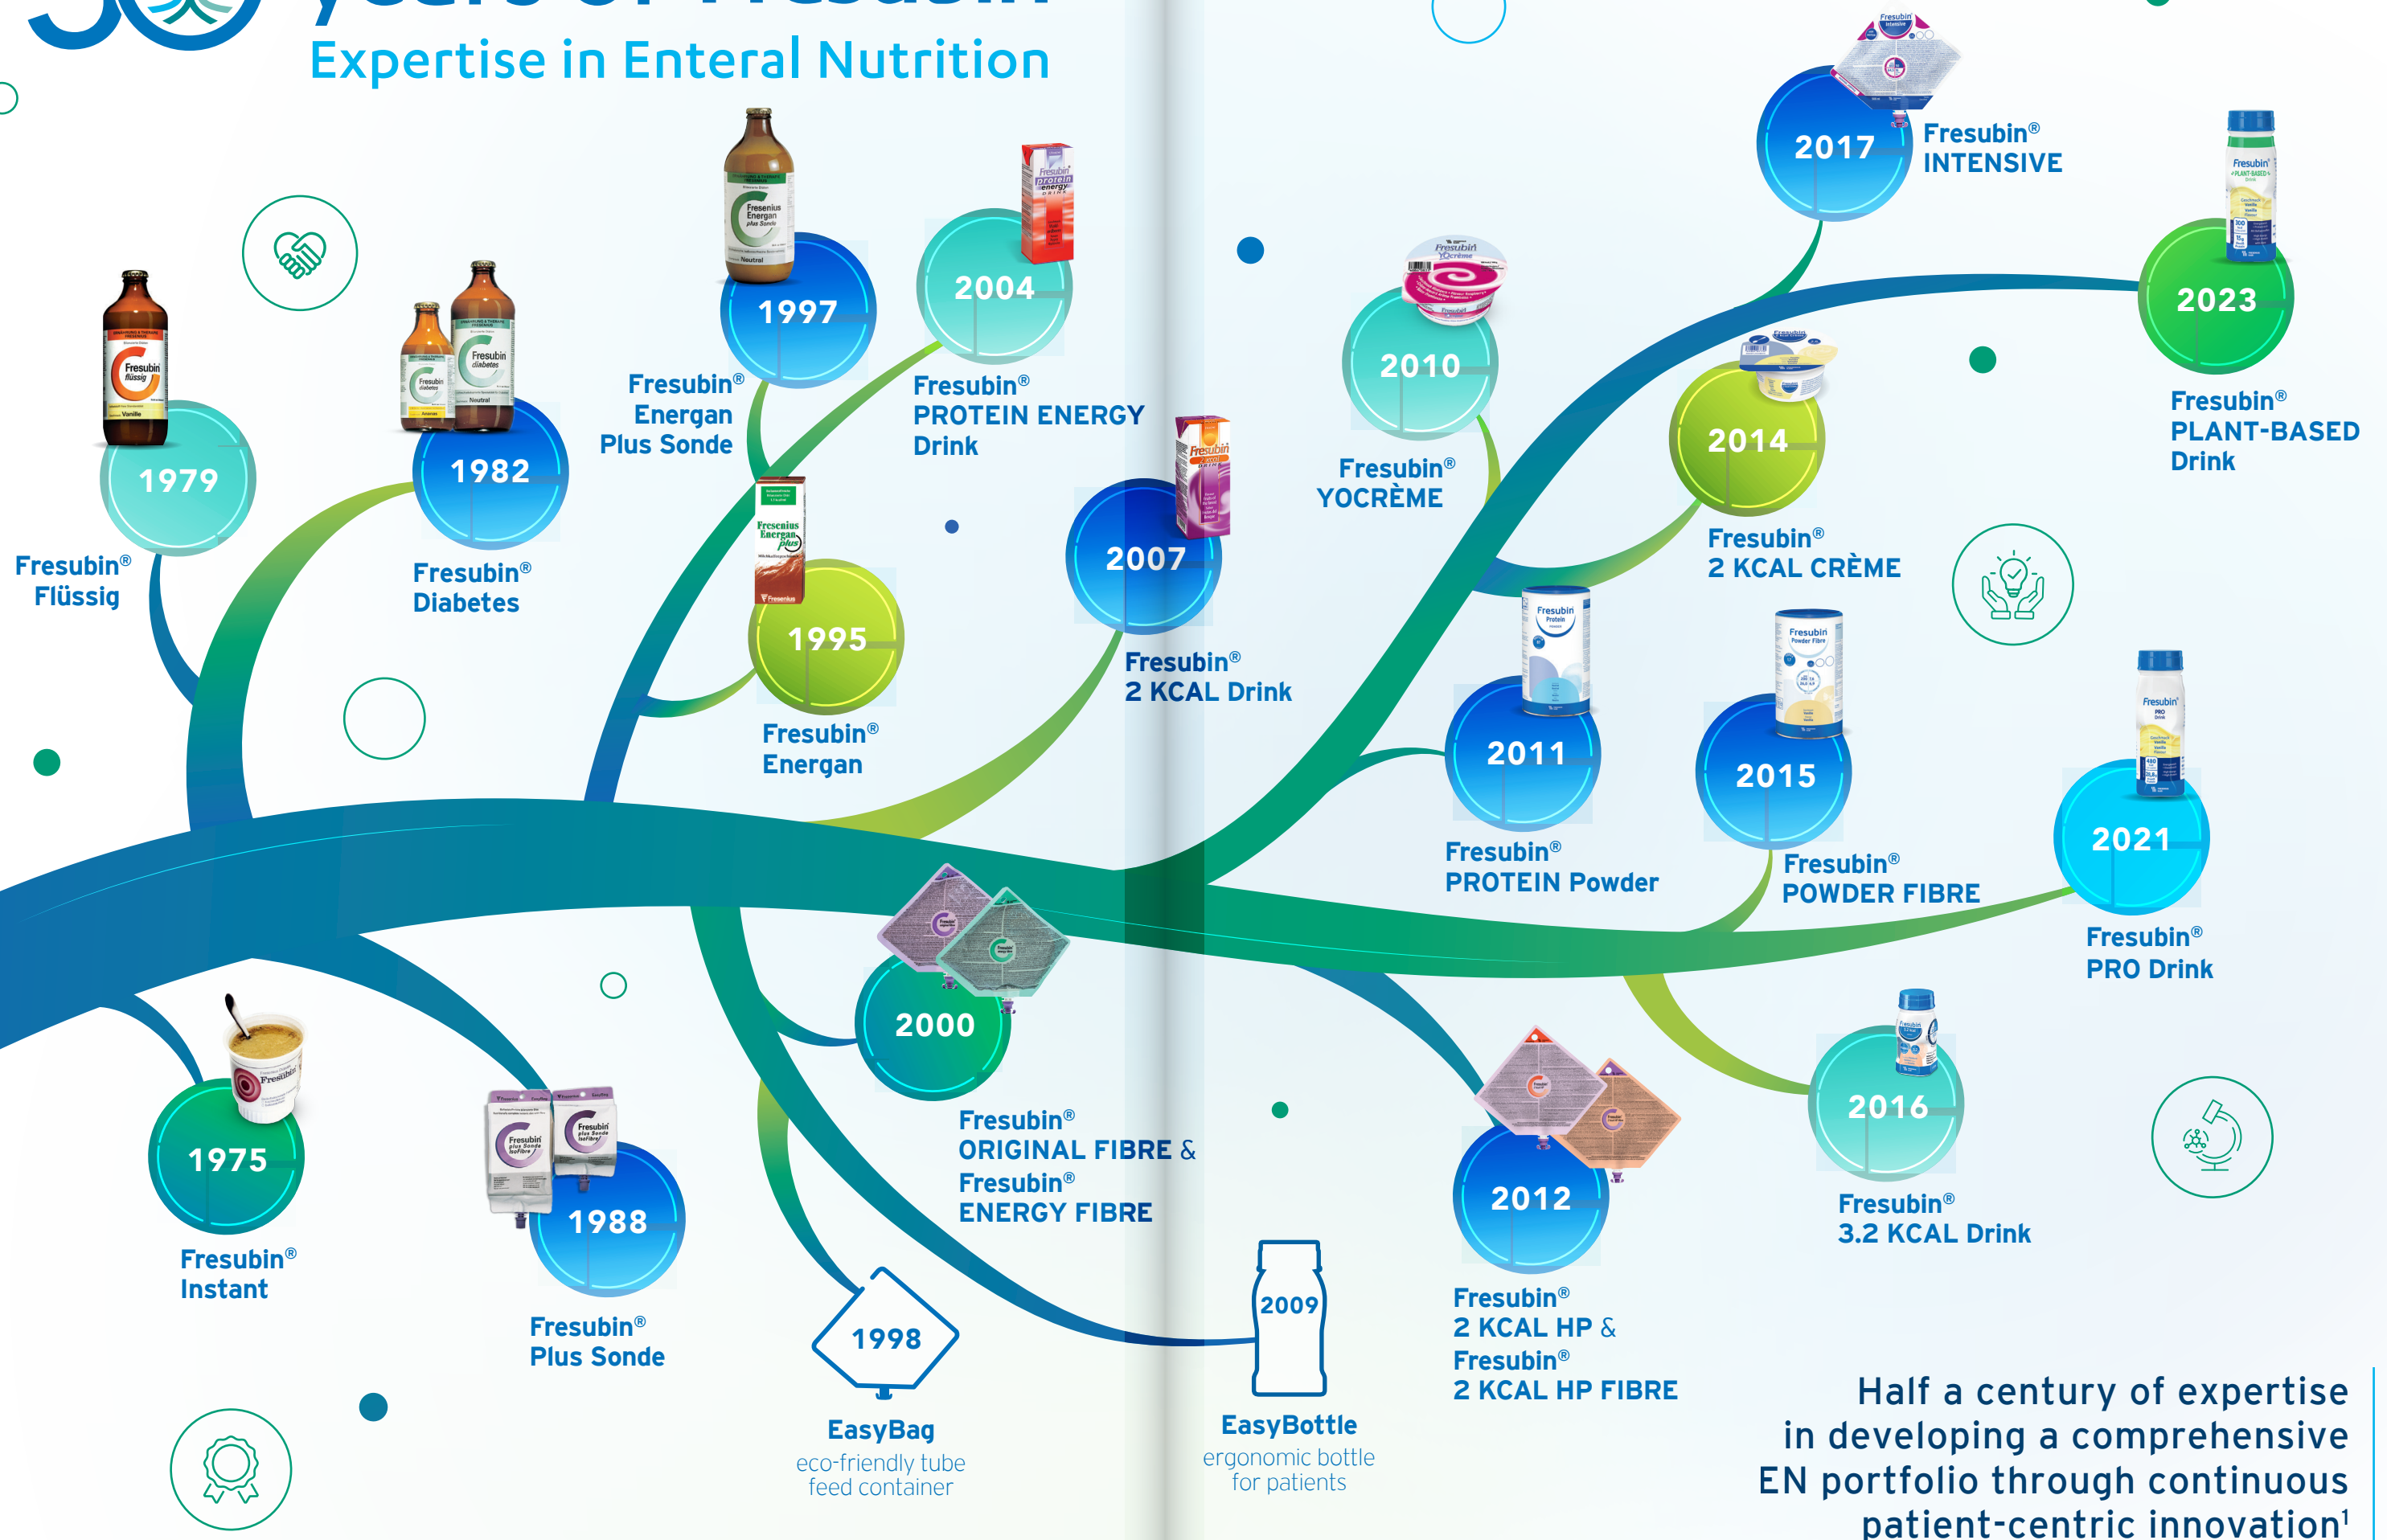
Expertise in Enteral Nutrition

1979
Fresubin®
Flüssig

1982
Fresubin®
Diabetes

1997
Fresubin®
Energan
Plus Sonde

2004
Fresubin®
PROTEIN ENERGY
Drink

1995
Fresubin®
Energan

2007
Fresubin®
2 KCAL Drink

2010
Fresubin®
YOCRÈME

2017
Fresubin®
INTENSIVE

2014
Fresubin®
2 KCAL CRÈME

2023
Fresubin®
PLANT-BASED
Drink

2011
Fresubin®
PROTEIN Powder

2015
Fresubin®
POWDER FIBRE

2021
Fresubin®
PRO Drink

1975
Fresubin®
Instant

1988
Fresubin®
Plus Sonde

2000
Fresubin®
ORIGINAL FIBRE &
Fresubin®
ENERGY FIBRE

1998
EasyBag
eco-friendly tube
feed container

2009
EasyBottle
ergonomic bottle
for patients

2012
Fresubin®
2 KCAL HP &
Fresubin®
2 KCAL HP FIBRE

2016
Fresubin®
3.2 KCAL Drink

Half a century of expertise in developing a comprehensive EN portfolio through continuous patient-centric innovation$^1$